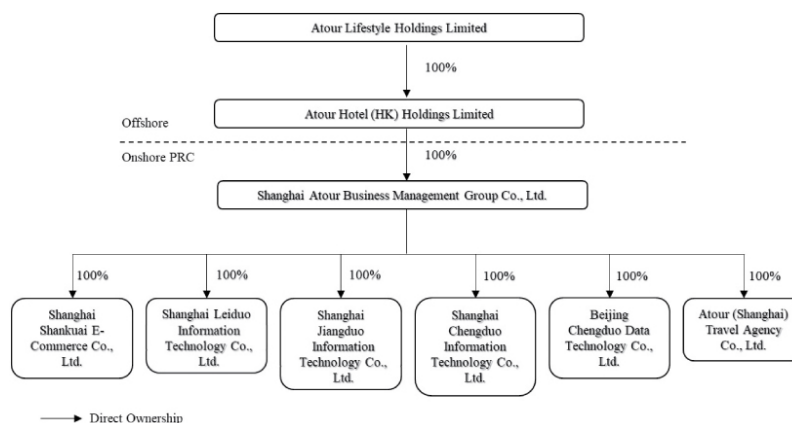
Atour Lifestyle Holdings Limited

100%

Offshore

Atour Hotel (HK) Holdings Limited

Onshore PRC

100%

Shanghai Atour Business Management Group Co., Ltd.

100%

100%

100%

100%

100%

100%

Shanghai Shankuai E-Commerce Co., Ltd.

Shanghai Leiduo Information Technology Co., Ltd.

Shanghai Jiangduo Information Technology Co., Ltd.

Shanghai Chengduo Information Technology Co., Ltd.

Beijing Chengduo Data Technology Co., Ltd.

Atour (Shanghai) Travel Agency Co., Ltd.

Direct Ownership